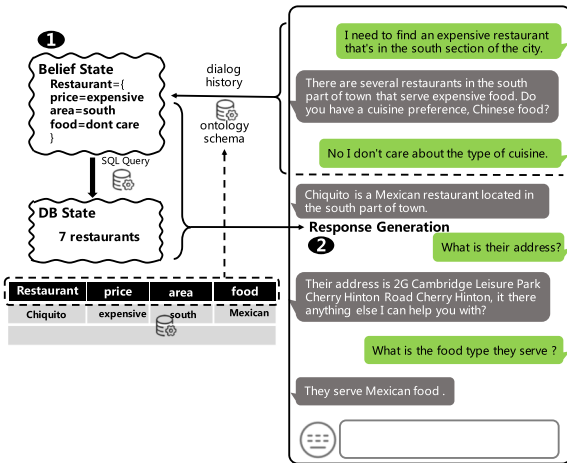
1

Belief State
Restaurant={
price=expensive
area=south
food=dont care
}

dialog history

ontology schema

SQL Query

DB State
7 restaurants

| Restaurant | price | area | food |
|---|---|---|---|
| Chiquito | expensive | south | Mexican |

I need to find an expensive restaurant that's in the south section of the city.

There are several restaurants in the south part of town that serve expensive food. Do you have a cuisine preference, Chinese food?

No I don't care about the type of cuisine.

Chiquito is a Mexican restaurant located in the south part of town.

Response Generation
2

What is their address?

Their address is 2G Cambridge Leisure Park Cherry Hinton Road Cherry Hinton, it there anything else I can help you with?

What is the food type they serve ?

They serve Mexican food .